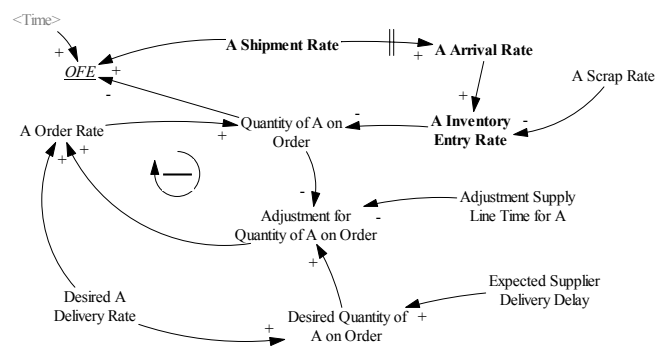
<Time>

+

OFE

+

-

A Shipment Rate

+

A Arrival Rate

+

A Scrap Rate

-

A Inventory Entry Rate

-

Quantity of A on Order

+

A Order Rate

+

+

-

Adjustment for Quantity of A on Order

-

Adjustment Supply Line Time for A

+

Desired A Delivery Rate

+

Desired Quantity of A on Order

+

Expected Supplier Delivery Delay